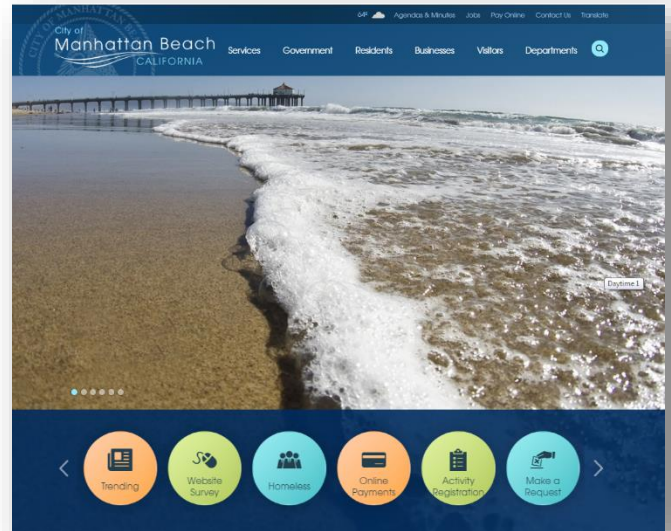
CITY OF MANHATTAN BEACH

64° Agendas & Minutes Jobs Pay Online Contact Us Translate

City of Manhattan Beach CALIFORNIA

Services Government Residents Businesses Visitors Departments

Daytime1

Trending

Website Survey

Homeless

Online Payments

Activity Registration

Make a Request